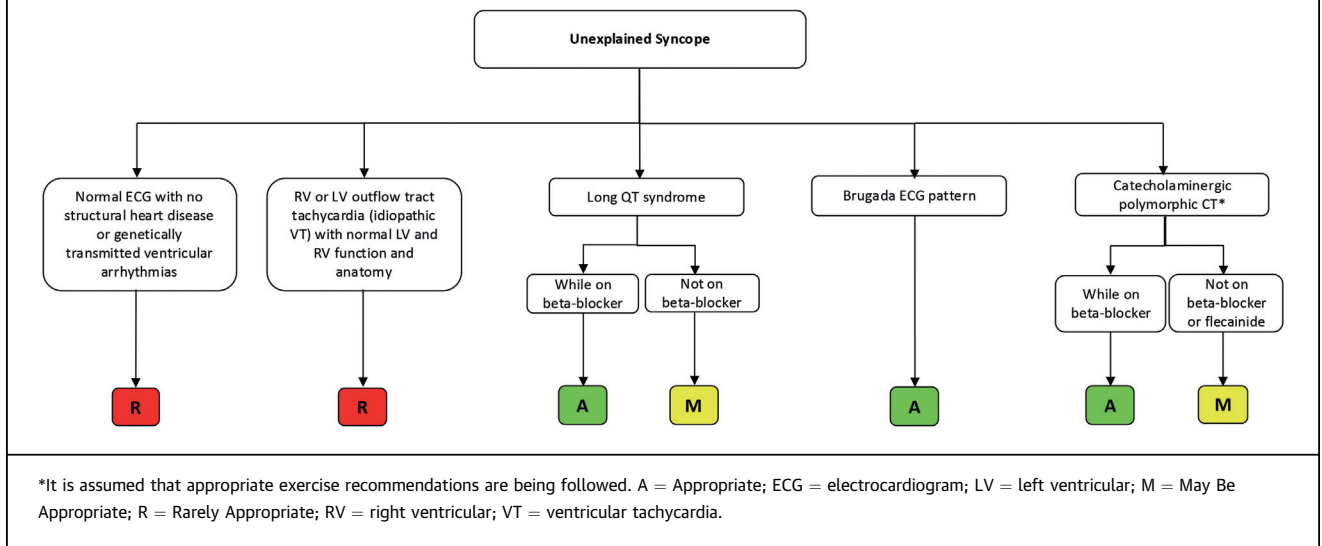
Unexplained Syncope

Normal ECG with no structural heart disease or genetically transmitted ventricular arrhythmias

R

RV or LV outflow tract tachycardia (idiopathic VT) with normal LV and RV function and anatomy

R

Long QT syndrome

While on beta-blocker

A

Not on beta-blocker

M

Brugada ECG pattern

A

Catecholaminergic polymorphic CT*

While on beta-blocker

A

Not on beta-blocker or flecainide

M

*It is assumed that appropriate exercise recommendations are being followed. A = Appropriate; ECG = electrocardiogram; LV = left ventricular; M = May Be Appropriate; R = Rarely Appropriate; RV = right ventricular; VT = ventricular tachycardia.